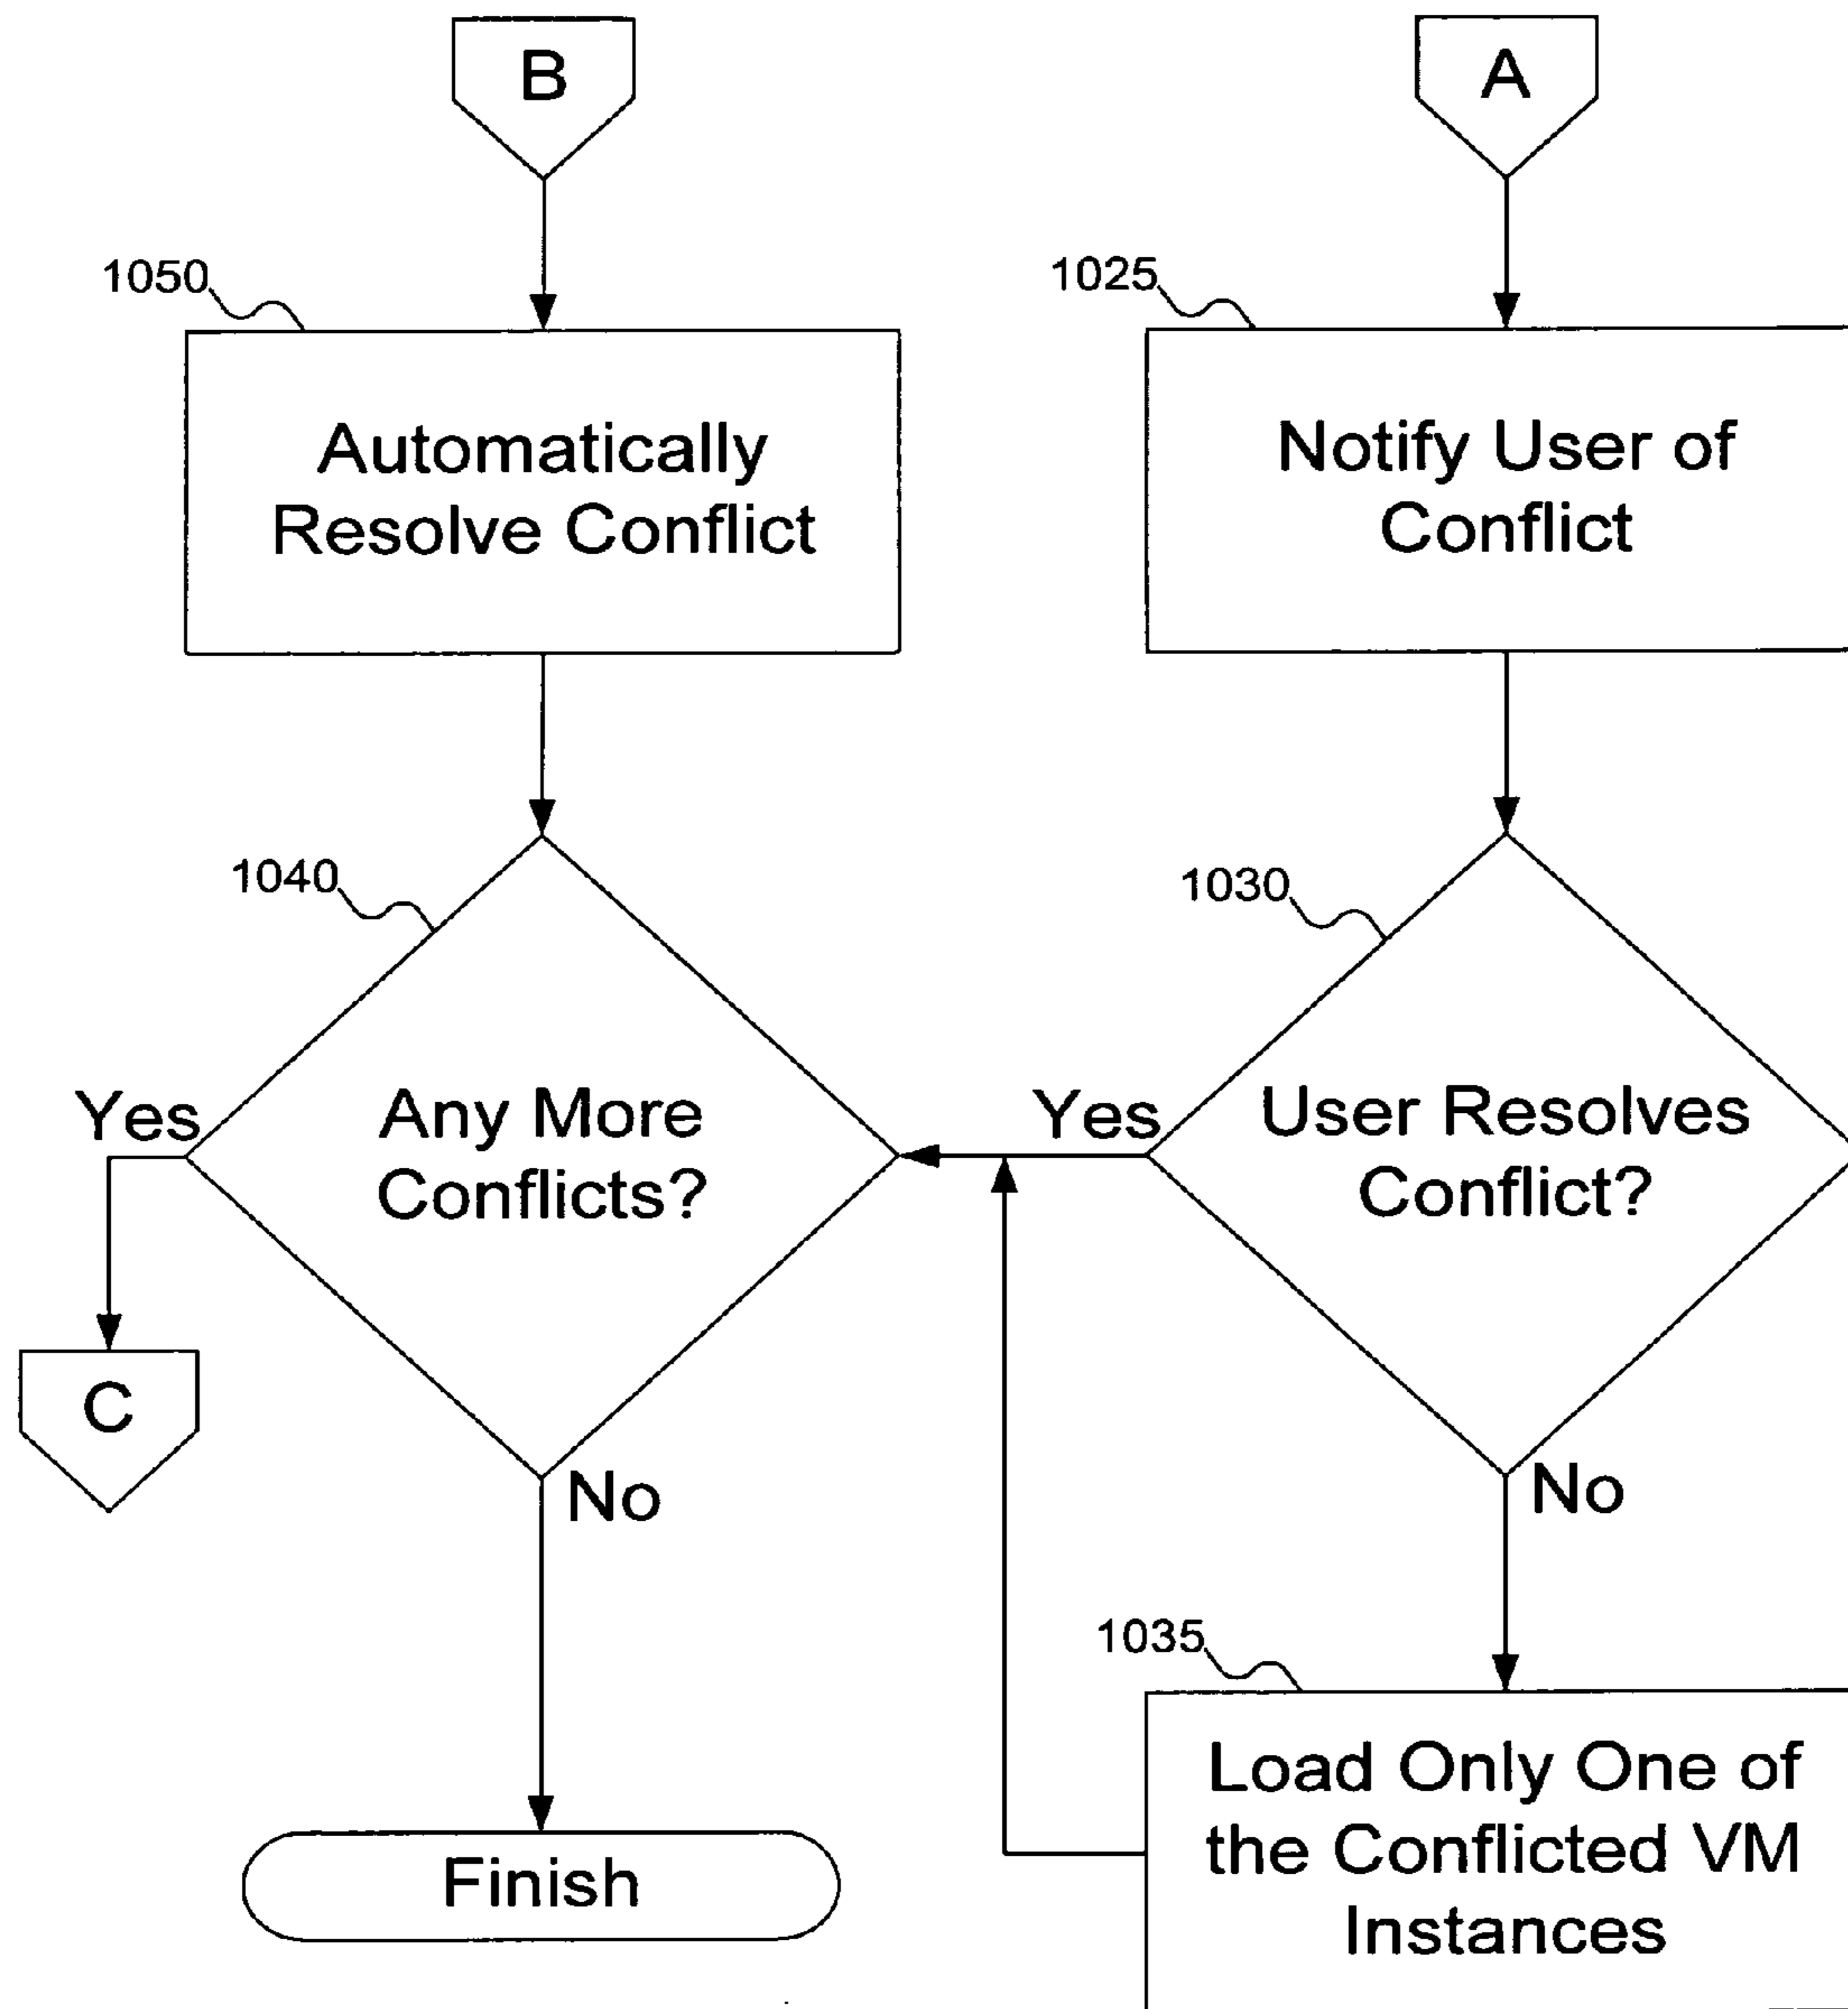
B

A

1050

Automatically Resolve Conflict

1025

Notify User of Conflict

1040

Any More Conflicts?

Yes

C

No

Finish

1030

User Resolves Conflict?

Yes

No

1035

Load Only One of the Conflicted VM Instances